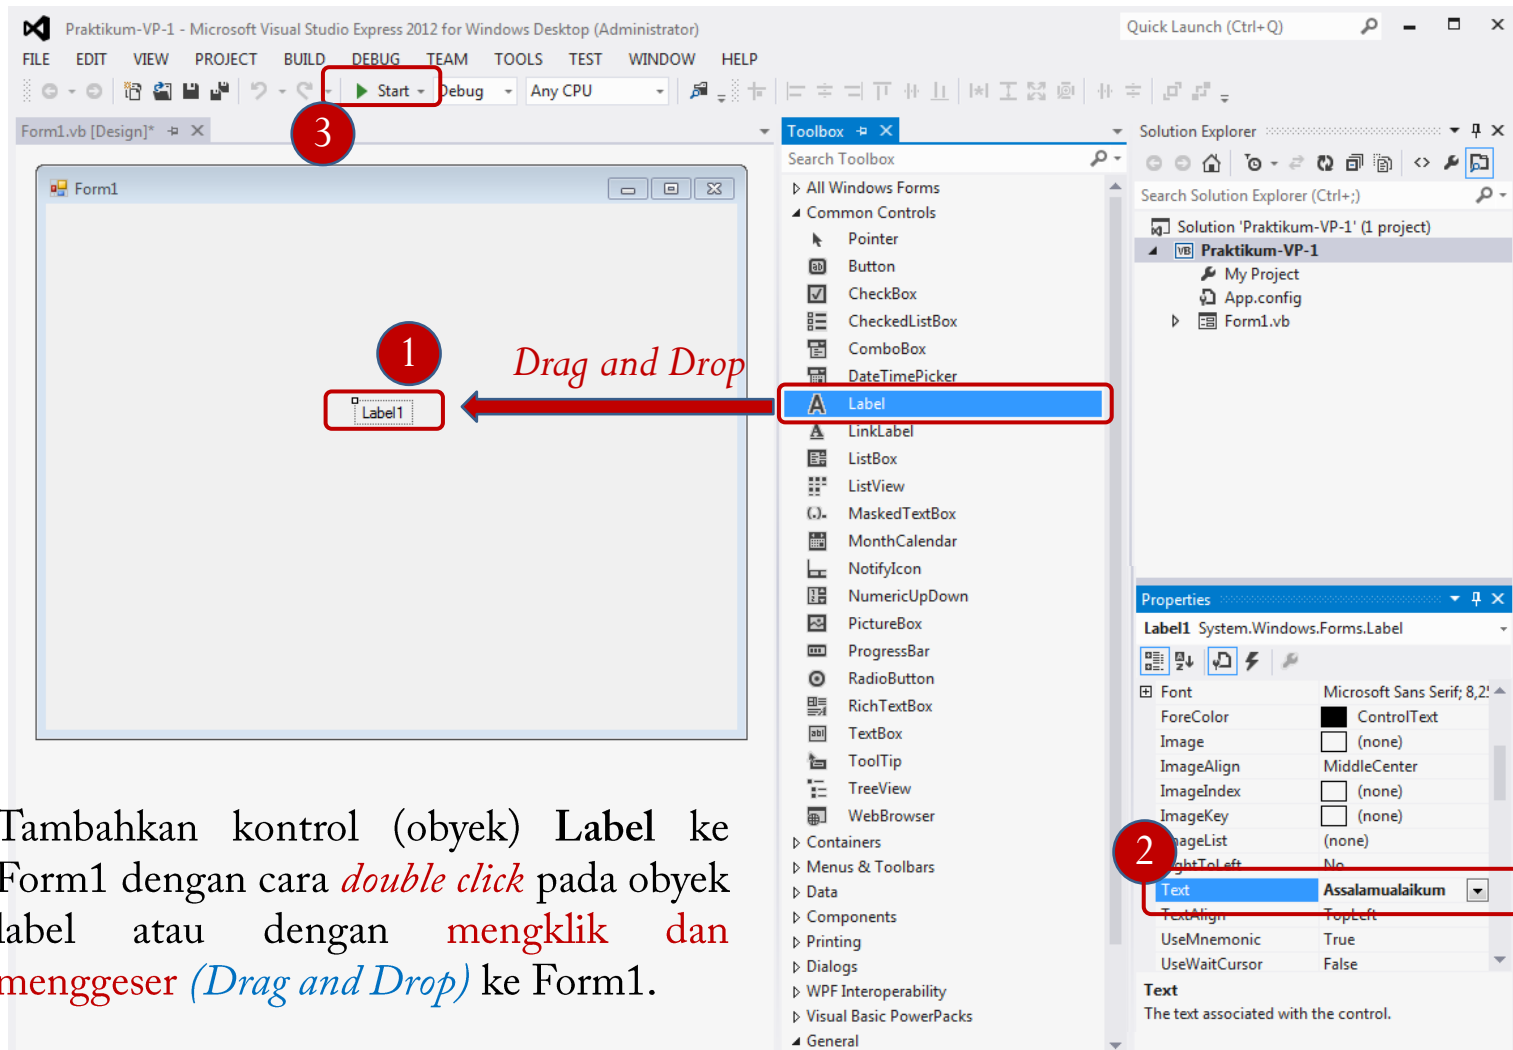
Praktikum-VP-1 - Microsoft Visual Studio Express 2012 for Windows Desktop (Administrator)

Quick Launch (Ctrl+Q)

FILE EDIT VIEW PROJECT BUILD DEBUG TEAM TOOLS TEST WINDOW HELP

Start Debug Any CPU

Form1.vb [Design]*

Form1

3

1

Drag and Drop

Label1

Toolbox

Search Toolbox

All Windows Forms
Common Controls
Pointer
Button
CheckBox
CheckedListBox
ComboBox
DateTimePicker
Label
LinkLabel
ListBox
ListView
MaskedTextBox
MonthCalendar
NotifyIcon
NumericUpDown
PictureBox
ProgressBar
RadioButton
RichTextBox
TextBox
ToolTip
TreeView
WebBrowser
Containers
Menus & Toolbars
Data
Components
Printing
Dialogs
WPF Interoperability
Visual Basic PowerPacks
General

Solution Explorer

Search Solution Explorer (Ctrl+;)

Solution 'Praktikum-VP-1' (1 project)
Praktikum-VP-1
My Project
App.config
Form1.vb

Properties

Label1 System.Windows.Forms.Label

| | |
|---|---|
| Font | Microsoft Sans Serif; 8,2! |
| ForeColor | ControlText |
| Image | (none) |
| ImageAlign | MiddleCenter |
| ImageIndex | (none) |
| ImageKey | (none) |
| ageList | (none) |
| ghtToLeft | No |
| Text | Assalamualaikum |
| TextAlign | TopLeft |
| UseMnemonic | True |
| UseWaitCursor | False |

2

Text
The text associated with the control.

Tambahkan kontrol (obyek) Label ke Form1 dengan cara double click pada obyek label atau dengan mengklik dan menggeser (Drag and Drop) ke Form1.